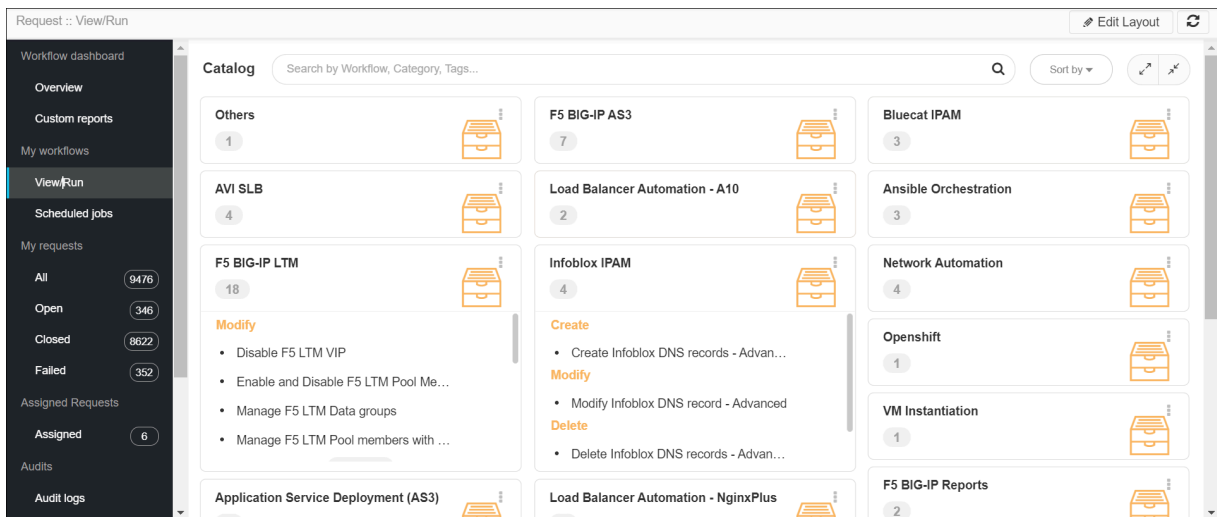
Request :: View/Run

Edit Layout

Workflow dashboard

Overview

Custom reports

My workflows

View/Run

Scheduled jobs

My requests

All 9476

Open 346

Closed 8622

Failed 352

Assigned Requests

Assigned 6

Audits

Audit logs

Catalog

Search by Workflow, Category, Tags...

Sort by

Others
1

F5 BIG-IP AS3
7

Bluecat IPAM
3

AVI SLB
4

Load Balancer Automation - A10
2

Ansible Orchestration
3

F5 BIG-IP LTM
18

Modify
• Disable F5 LTM VIP
• Enable and Disable F5 LTM Pool Me...
• Manage F5 LTM Data groups
• Manage F5 LTM Pool members with ...

Infoblox IPAM
4

Create
• Create Infoblox DNS records - Advan...
Modify
• Modify Infoblox DNS record - Advanced
Delete
• Delete Infoblox DNS records - Advan...

Network Automation
4

Openshift
1

VM Instantiation
1

F5 BIG-IP Reports
2

Application Service Deployment (AS3)

Load Balancer Automation - NginxPlus